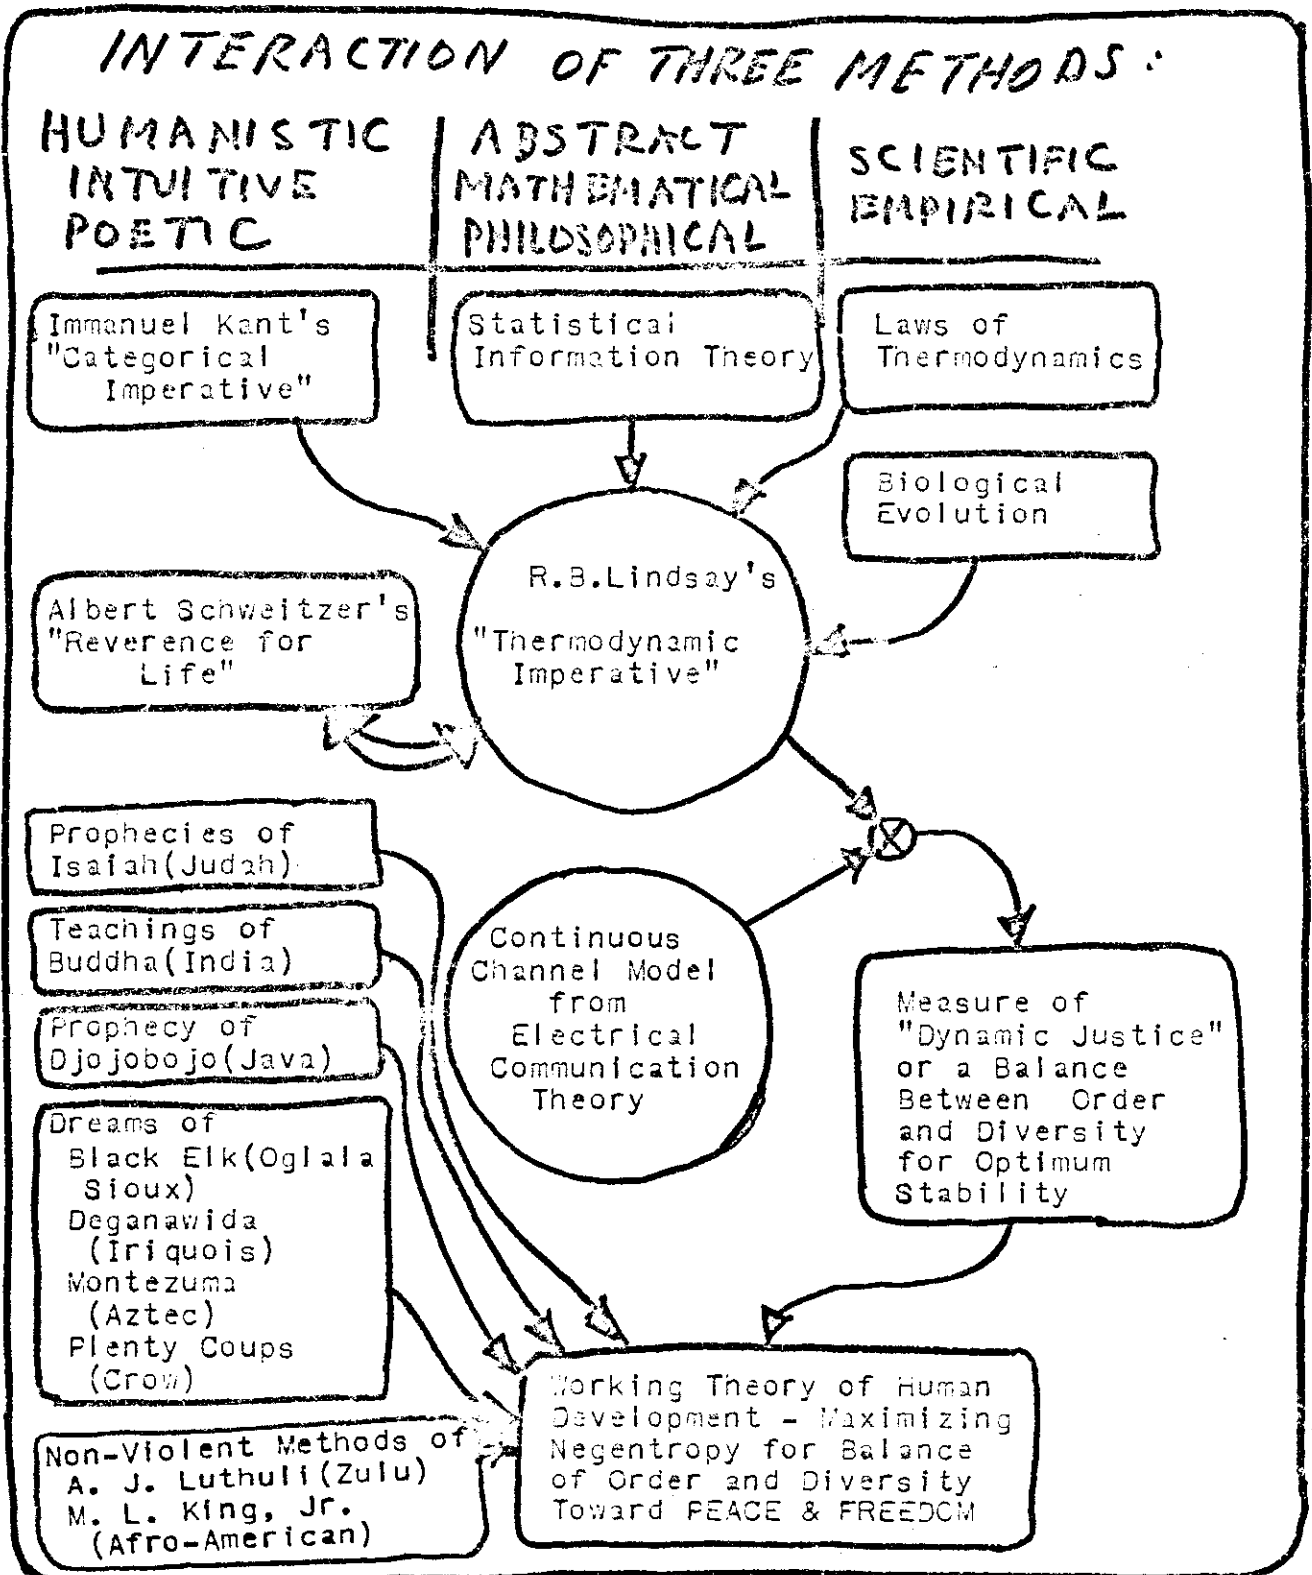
INTERACTION OF THREE METHODS:

HUMANISTIC INTUITIVE POETIC

ABSTRACT MATHEMATICAL PHILOSOPHICAL

SCIENTIFIC EMPIRICAL

Immanuel Kant's "Categorical Imperative"

Statistical Information Theory

Laws of Thermodynamics

Biological Evolution

R.B.Lindsay's "Thermodynamic Imperative"

Albert Schweitzer's "Reverence for Life"

Prophecies of Isaiah(Judah)

Teachings of Buddha(India)

Prophecy of Djojobojo(Java)

Dreams of Black Elk(Oglala Sioux) Deganawida (Iriquois) Montezuma (Aztec) Plenty Coups (Crow)

Non-Violent Methods of A. J. Luthuli(Zulu) M. L. King, Jr. (Afro-American)

Continuous Channel Model from Electrical Communication Theory

Measure of "Dynamic Justice" or a Balance Between Order and Diversity for Optimum Stability

Working Theory of Human Development - Maximizing Negentropy for Balance of Order and Diversity Toward PEACE & FREEDOM